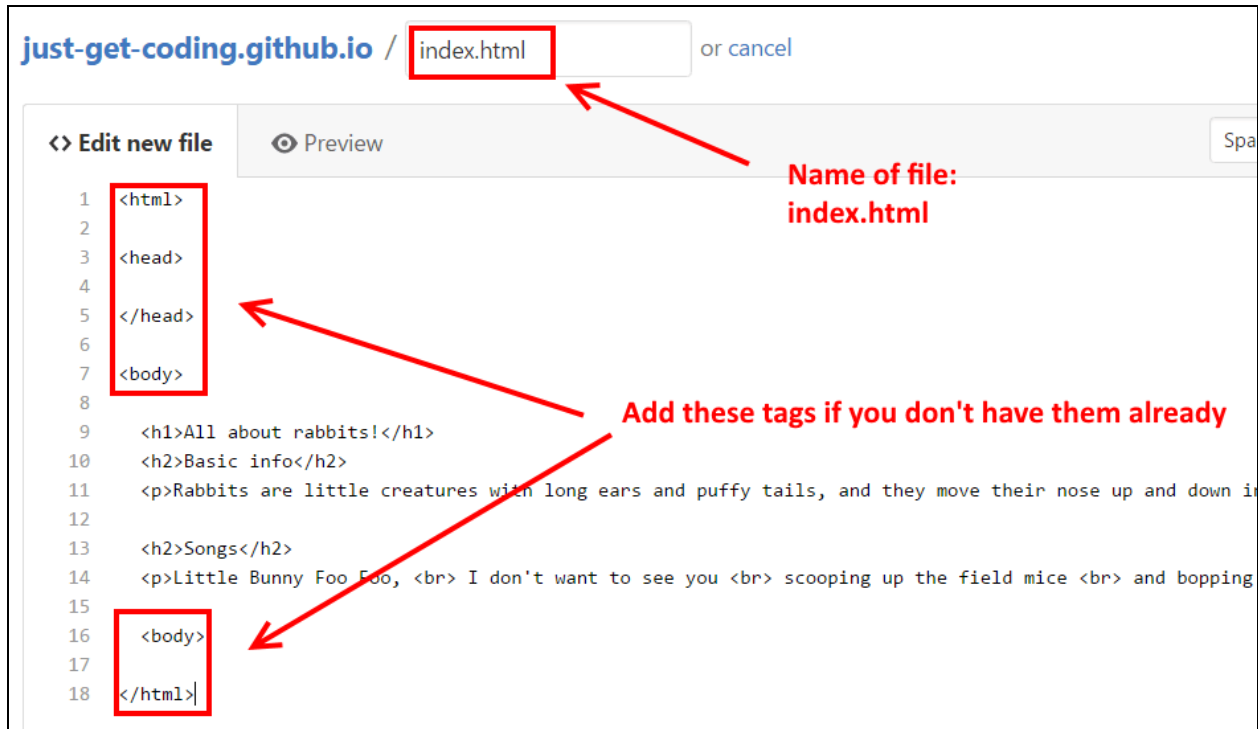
just-get-coding.github.io / index.html or cancel

<> Edit new file Preview Spa

1 <html>
2
3 <head>
4
5 </head>
6
7 <body>
8
9 <h1>All about rabbits!</h1>
10 <h2>Basic info</h2>
11 <p>Rabbits are little creatures with long ears and puffy tails, and they move their nose up and down i
12
13 <h2>Songs</h2>
14 <p>Little Bunny Foo Foo, <br> I don't want to see you <br> scooping up the field mice <br> and bopping
15
16 <body>
17
18 </html>

Name of file: index.html

Add these tags if you don't have them already